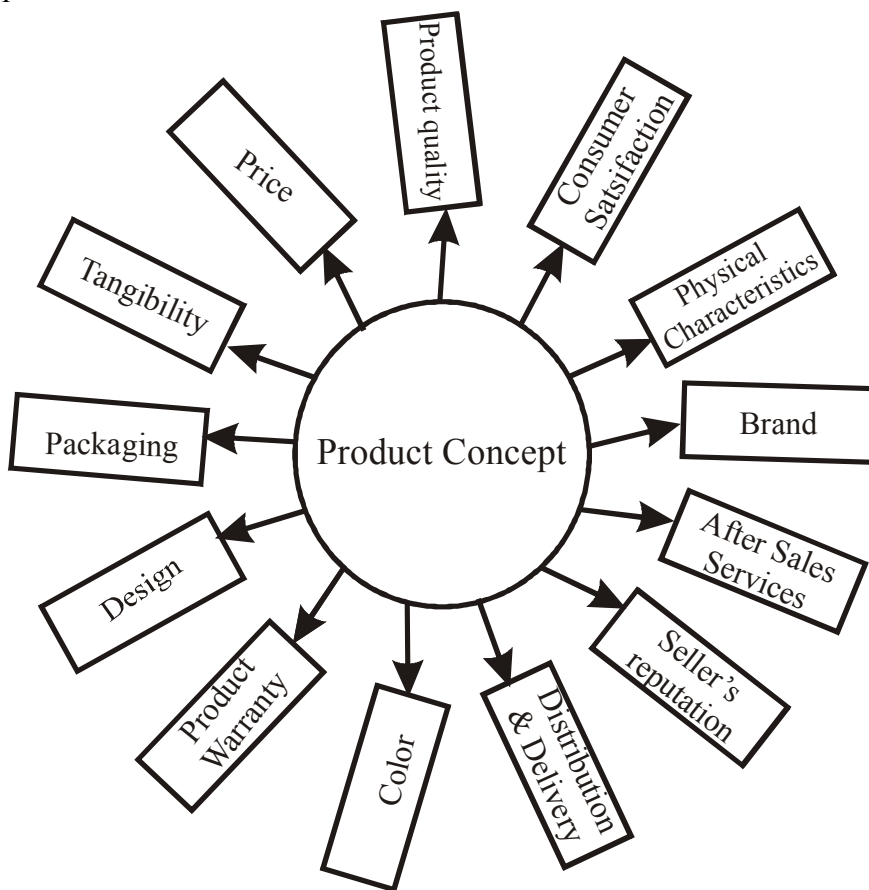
Product Concept

Product quality

Consumer Satsifaction

Physical Characteristics

Brand

After Sales Services

Seller's reputation

Distribution & Delivery

Color

Product Warranty

Design

Packaging

Tangibility

Price